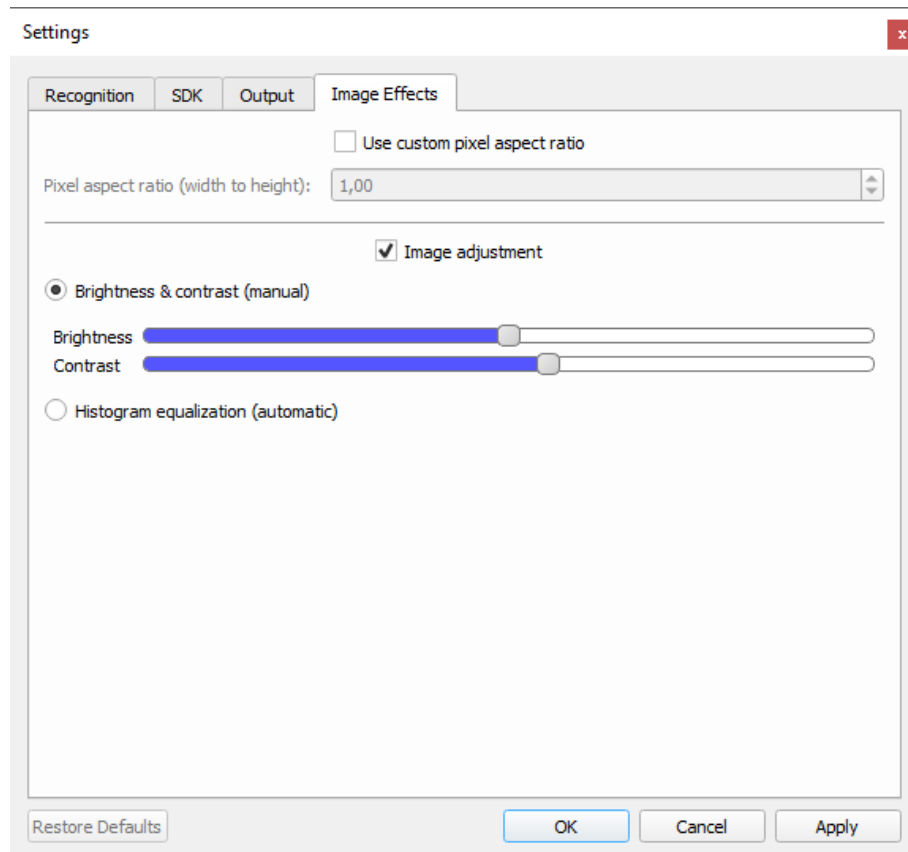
Settings

x

Recognition
SDK
Output
Image Effects

Use custom pixel aspect ratio

Pixel aspect ratio (width to height): 1,00

Image adjustment

Brightness & contrast (manual)

Brightness
Contrast

Histogram equalization (automatic)

Restore Defaults
OK
Cancel
Apply